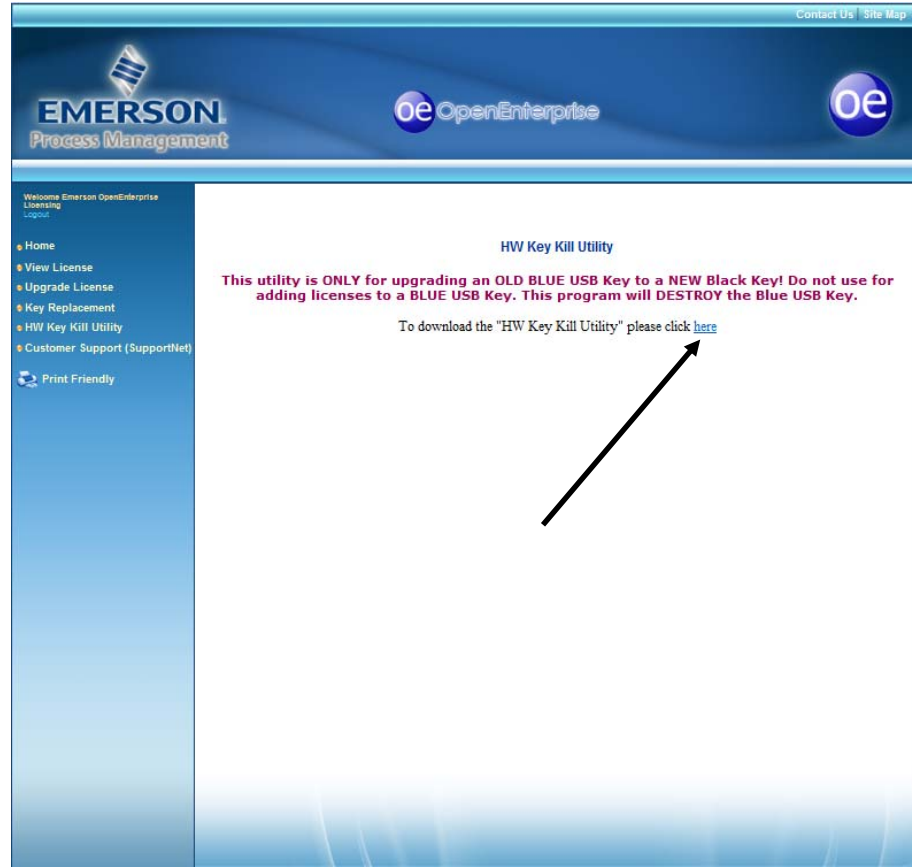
Contact Us | Site Map

EMERSON.
Process Management

oe OpenEnterprise

oe

Welcome Emerson OpenEnterprise Licensing
Logout

Home
View License
Upgrade License
Key Replacement
HW Key Kill Utility
Customer Support (SupportNet)

Print Friendly

HW Key Kill Utility

This utility is ONLY for upgrading an OLD BLUE USB Key to a NEW Black Key! Do not use for adding licenses to a BLUE USB Key. This program will DESTROY the Blue USB Key.

To download the "HW Key Kill Utility" please click here